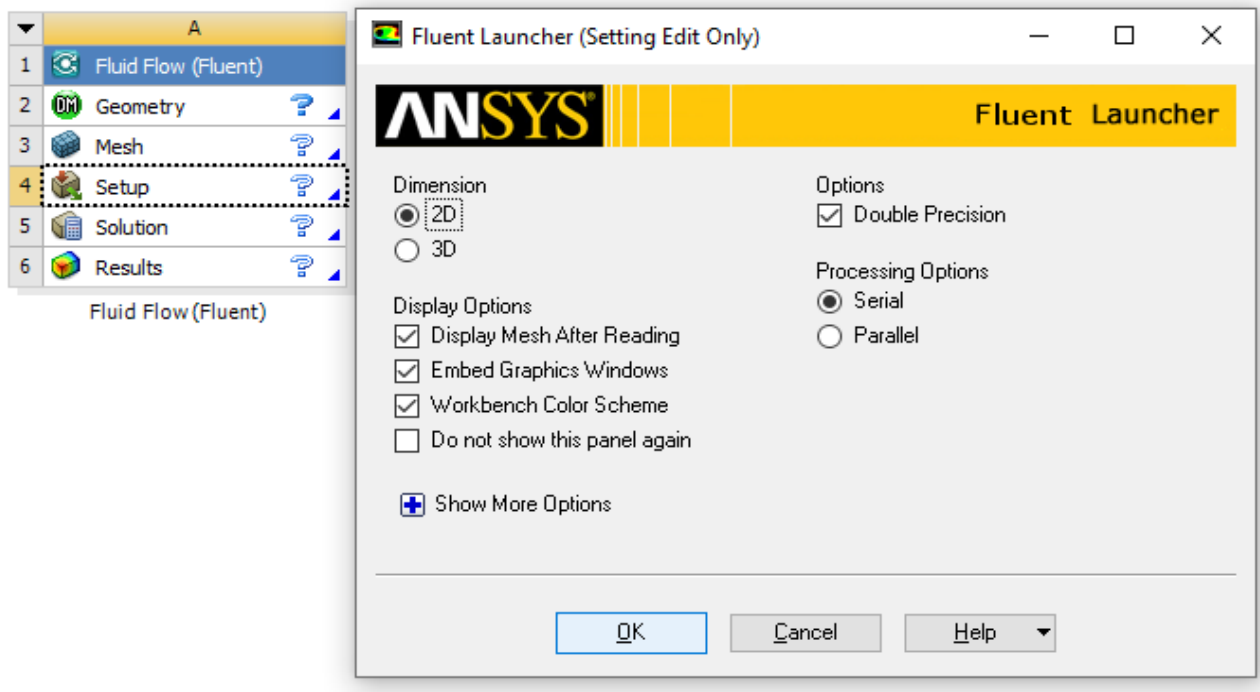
|   | A |
|---|---|
| 1 | Fluid Flow (Fluent) |
| 2 | Geometry |
| 3 | Mesh |
| 4 | Setup |
| 5 | Solution |
| 6 | Results |

Fluid Flow (Fluent)

Fluent Launcher (Setting Edit Only)

ANSYS Fluent Launcher

Dimension
2D
3D

Display Options
Display Mesh After Reading
Embed Graphics Windows
Workbench Color Scheme
Do not show this panel again

Show More Options

Options
Double Precision

Processing Options
Serial
Parallel

OK Cancel Help